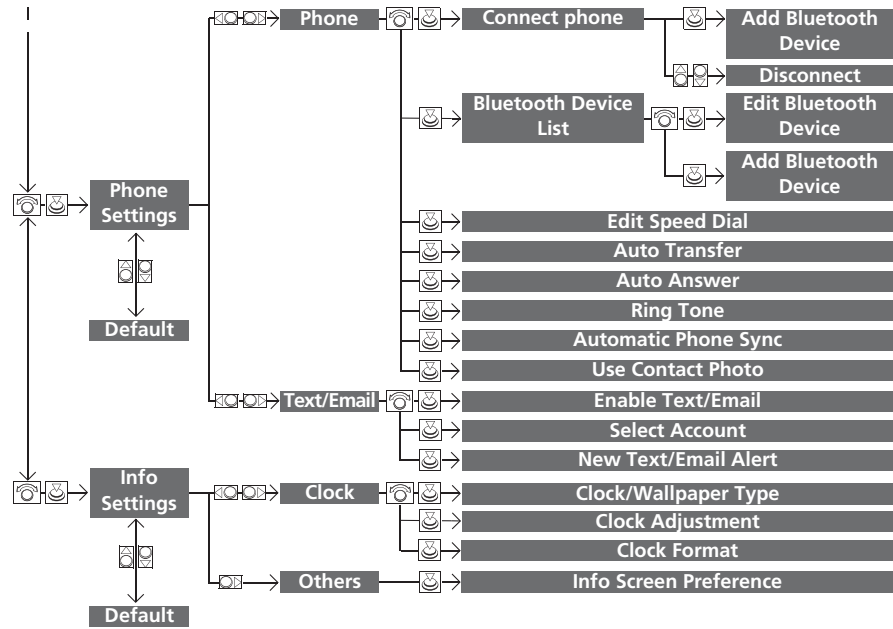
Phone Settings

Default

Phone

Connect phone

Add Bluetooth Device

Disconnect

Bluetooth Device List

Edit Bluetooth Device

Add Bluetooth Device

Edit Speed Dial

Auto Transfer

Auto Answer

Ring Tone

Automatic Phone Sync

Use Contact Photo

Text/Email

Enable Text/Email

Select Account

New Text/Email Alert

Info Settings

Default

Clock

Clock/Wallpaper Type

Clock Adjustment

Clock Format

Others

Info Screen Preference